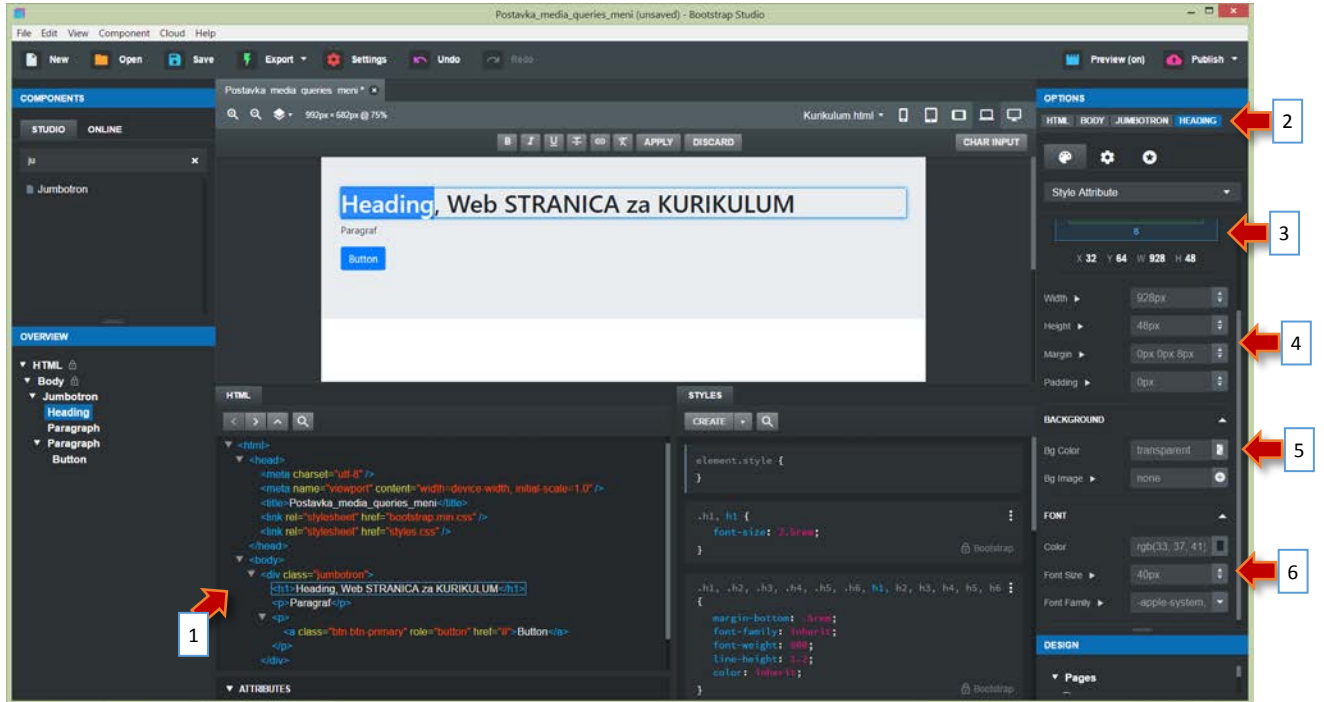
Postavka_media_queries_meni (unsaved) - Bootstrap Studio

File Edit View Component Cloud Help

New Open Save Export Settings Undo Redo Preview (on) Publish

COMPONENTS

STUDIO ONLINE

ju

Jumbotron

OVERVIEW

HTML
Body
Jumbotron
Heading
Paragraph
Paragraph
Button

Postavka_media_queries_meni*

992px × 682px @ 75%

Kurikulum.html

B I U APPLY DISCARD CHAR INPUT

Heading, Web STRANICA za KURIKULUM

Paragraf

Button

HTML

<html>
<head>
<meta charset="utf-8" />
<meta name="viewport" content="width=device-width, initial-scale=1.0" />
<title>Postavka_media_queries_meni</title>
<link rel="stylesheet" href="bootstrap.min.css" />
<link rel="stylesheet" href="styles.css" />
</head>
<body>
<div class="jumbotron">
<h1>Heading, Web STRANICA za KURIKULUM</h1>
<p>Paragraf</p>
<p>
<a class="btn btn-primary" role="button" href="#">Button</a>
</p>
</div>

ATTRIBUTES

STYLES

CREATE

element.style {
}

.h1, h1 {
font-size: 2.5rem;
}
Bootstrap

.h1, .h2, .h3, .h4, .h5, .h6, h1, h2, h3, h4, h5, h6 {
margin-bottom: .5rem;
font-family: inherit;
font-weight: 500;
line-height: 1.2;
color: inherit;
}
Bootstrap

OPTIONS

HTML BODY JUMBOTRON HEADING

Style Attribute

8

X 32 Y 64 W 928 H 48

Width 928px
Height 48px
Margin 0px 0px 8px
Padding 0px

BACKGROUND

Bg Color transparent
Bg Image none

FONT

Color rgb(33, 37, 41)
Font Size 40px
Font Family -apple-system,

DESIGN

Pages

1
2
3
4
5
6